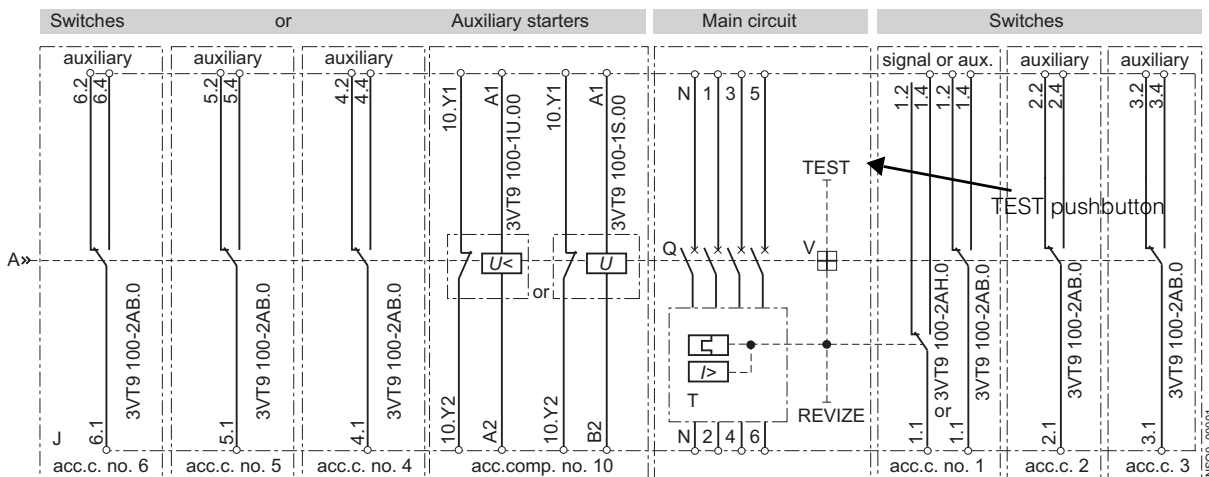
Switches or Auxiliary starters | Main circuit | Switches

auxiliary | auxiliary | auxiliary | signal or aux. | auxiliary | auxiliary

6.2 6.4 5.2 5.4 4.2 4.4 10.Y1 A1 3VT9 100-1U.00 10.Y1 A1 3VT9 100-1S.00 N 1 3 5 1.2 1.4 1.2 1.4 2.2 2.4 3.2 3.4

TEST

TEST pushbutton

A»

3VT9 100-2AB.0 3VT9 100-2AB.0 3VT9 100-2AB.0

$U<$ or $U$

Q V

$I>$

T

3VT9 100-2AH.0 or 3VT9 100-2AB.0 3VT9 100-2AB.0 3VT9 100-2AB.0

REVIZE

J 6.1 5.1 4.1 10.Y2 A2 10.Y2 B2 N 2 4 6 1.1 1.1 2.1 3.1

acc.c. no. 6 | acc.c. no. 5 | acc.c. no. 4 | acc.comp. no. 10 | acc.c. no. 1 | acc.c. 2 | acc.c. 3